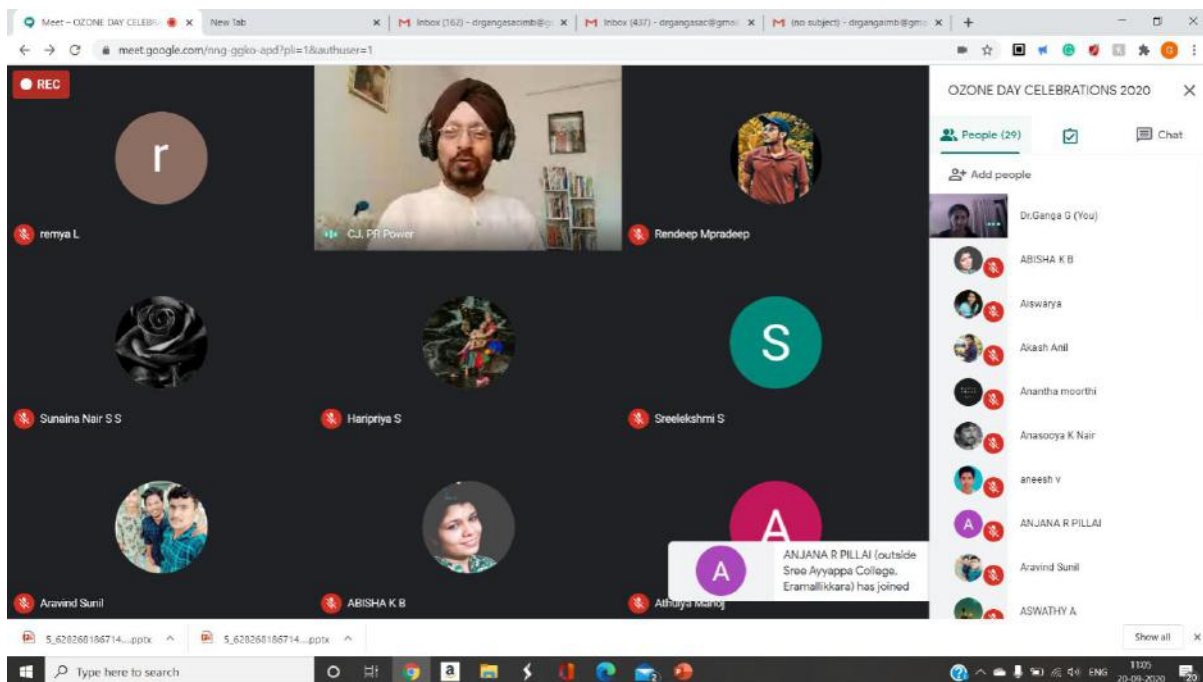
Meet – OZONE DAY CELEBR ×
New Tab ×
Inbox (162) - drgangasacimb@g ×
Inbox (437) - drgangasac@gmai ×
(no subject) - drgangaimb@gm ×
+
meet.google.com/nng-ggko-apd?pli=1&authuser=1

REC

r
remya L

C.J. PR Power

Rendeep Mpradeep

Sunaina Nair S S

Haripriya S

S
Sreelekshmi S

Aravind Sunil

ABISHA K B

A
Athulya Manoj

A
ANJANA R PILLAI (outside Sree Ayyappa College, Eramallikkara) has joined

OZONE DAY CELEBRATIONS 2020
People (29)
Chat
Add people
Dr.Ganga G (You)
ABISHA K B
Aiswarya
Akash Anil
Anantha moorthi
Anasooya K Nair
aneesh v
A
ANJANA R PILLAI
Aravind Sunil
ASWATHY A

5_6282681867​14....pptx
5_6282681867​14....pptx
Show all

Type here to search
ENG
11:05
20-09-2020
20